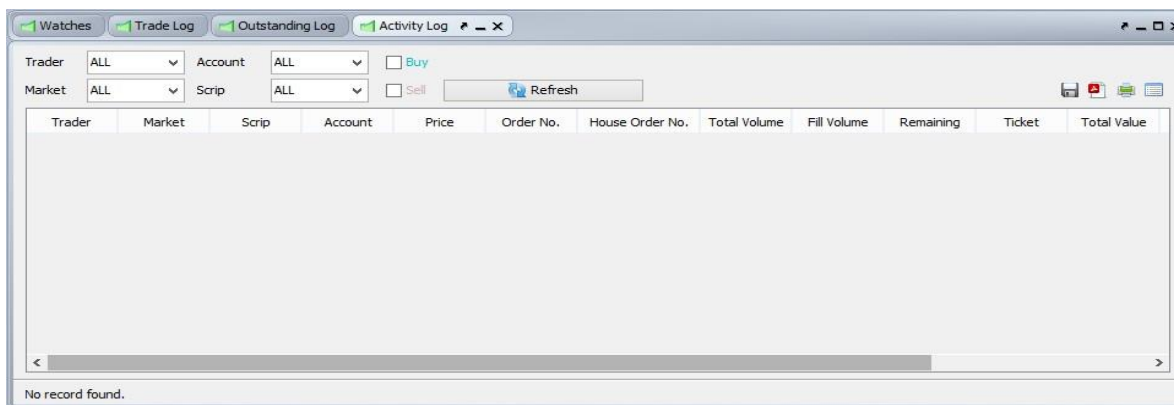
Watches | Trade Log | Outstanding Log | Activity Log

Trader ALL Account ALL Buy
Market ALL Scrip ALL Sell Refresh

| Trader | Market | Scrip | Account | Price | Order No. | House Order No. | Total Volume | Fill Volume | Remaining | Ticket | Total Value |
|---|---|---|---|---|---|---|---|---|---|---|---|

No record found.